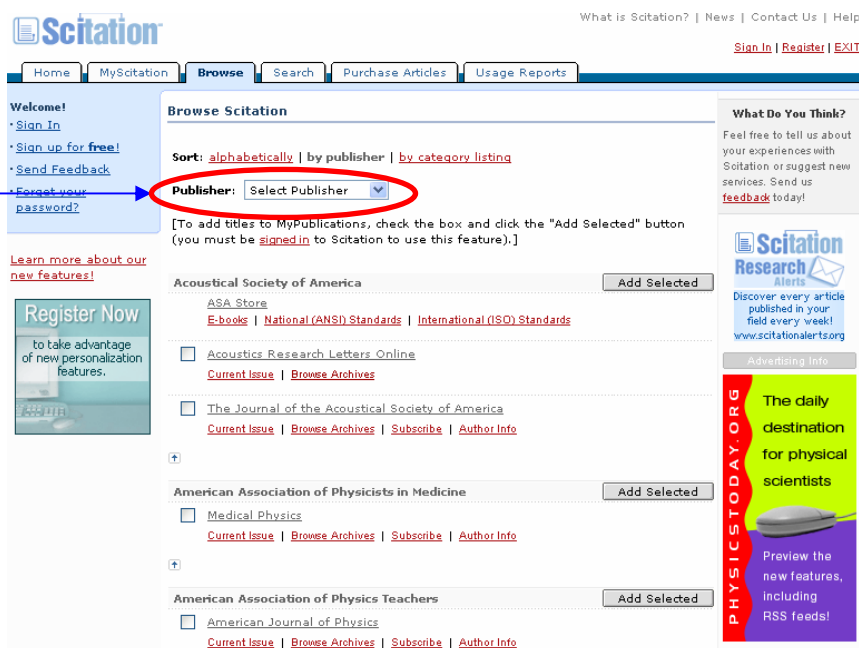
Scitation

What is Scitation? | News | Contact Us | Help

Sign In | Register | EXIT

Home | MyScitation | Browse | Search | Purchase Articles | Usage Reports

Welcome!
· Sign In
· Sign up for free!
· Send Feedback
· Forget your password?

Learn more about our new features!

Register Now
to take advantage of new personalization features.

Browse Scitation

Sort: alphabetically | by publisher | by category listing

Publisher: Select Publisher

[To add titles to MyPublications, check the box and click the "Add Selected" button (you must be signed in to Scitation to use this feature).]

Acoustical Society of America
Add Selected

ASA Store
E-books | National (ANSI) Standards | International (ISO) Standards

Acoustics Research Letters Online
Current Issue | Browse Archives

The Journal of the Acoustical Society of America
Current Issue | Browse Archives | Subscribe | Author Info

American Association of Physicists in Medicine
Add Selected

Medical Physics
Current Issue | Browse Archives | Subscribe | Author Info

American Association of Physics Teachers
Add Selected

American Journal of Physics
Current Issue | Browse Archives | Subscribe | Author Info

What Do You Think?
Feel free to tell us about your experiences with Scitation or suggest new services. Send us feedback today!

Scitation Research Alerts
Discover every article published in your field every week!
www.scitationalerts.org

Advertising Info

PHYSICSTODAY.ORG
The daily destination for physical scientists
Preview the new features, including RSS feeds!